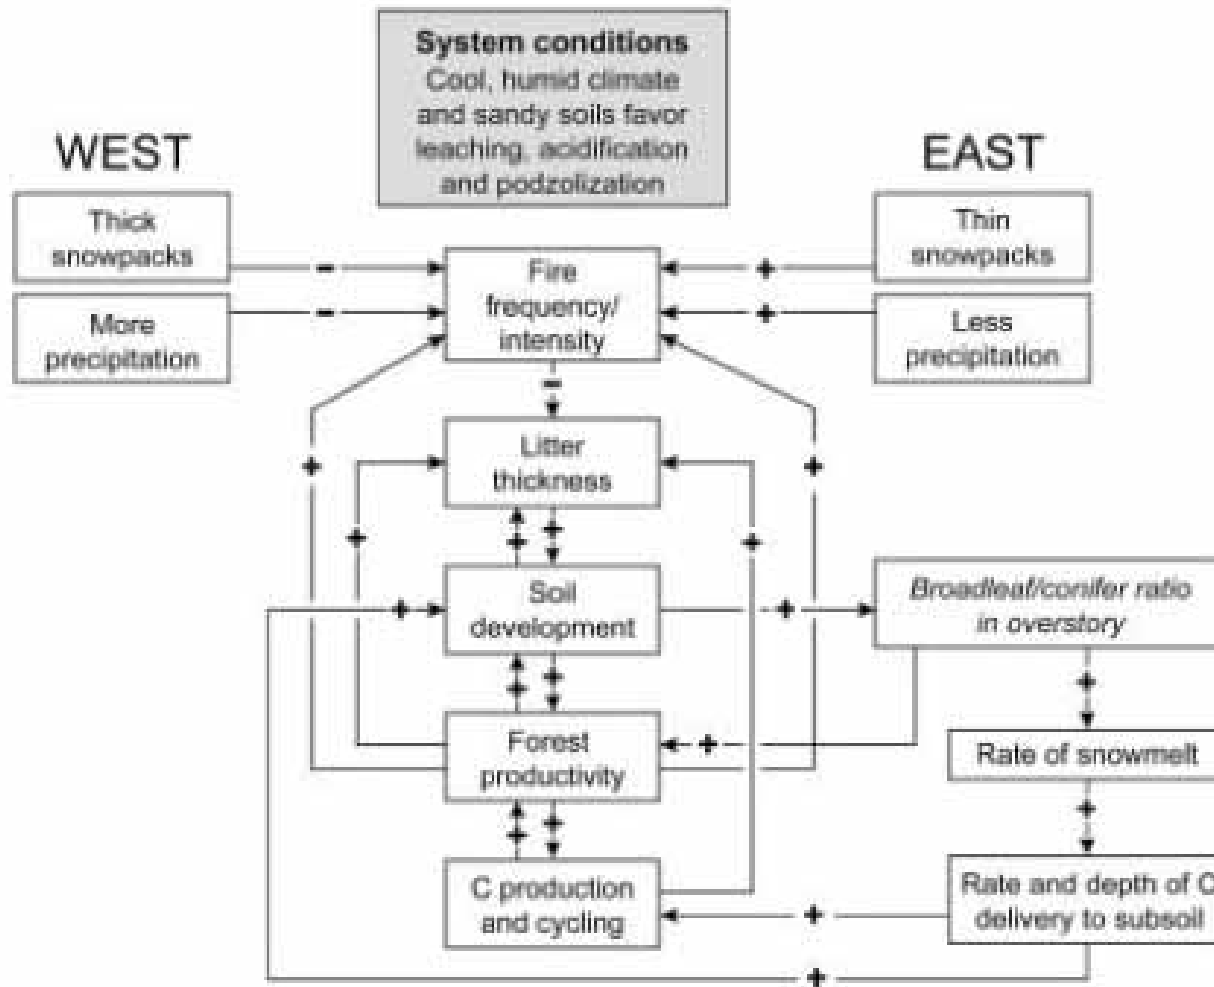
System conditions
Cool, humid climate and sandy soils favor leaching, acidification and podzolization

WEST

EAST

Thick snowpacks

More precipitation

Thin snowpacks

Less precipitation

Fire frequency/ intensity

Litter thickness

Soil development

Broadleaf/conifer ratio in overstory

Forest productivity

Rate of snowmelt

C production and cycling

Rate and depth of C delivery to subsoil

–
–
+
+
–
+
+
+
+
+
+
+
+
+
+
+
+
+
+
+
+
+